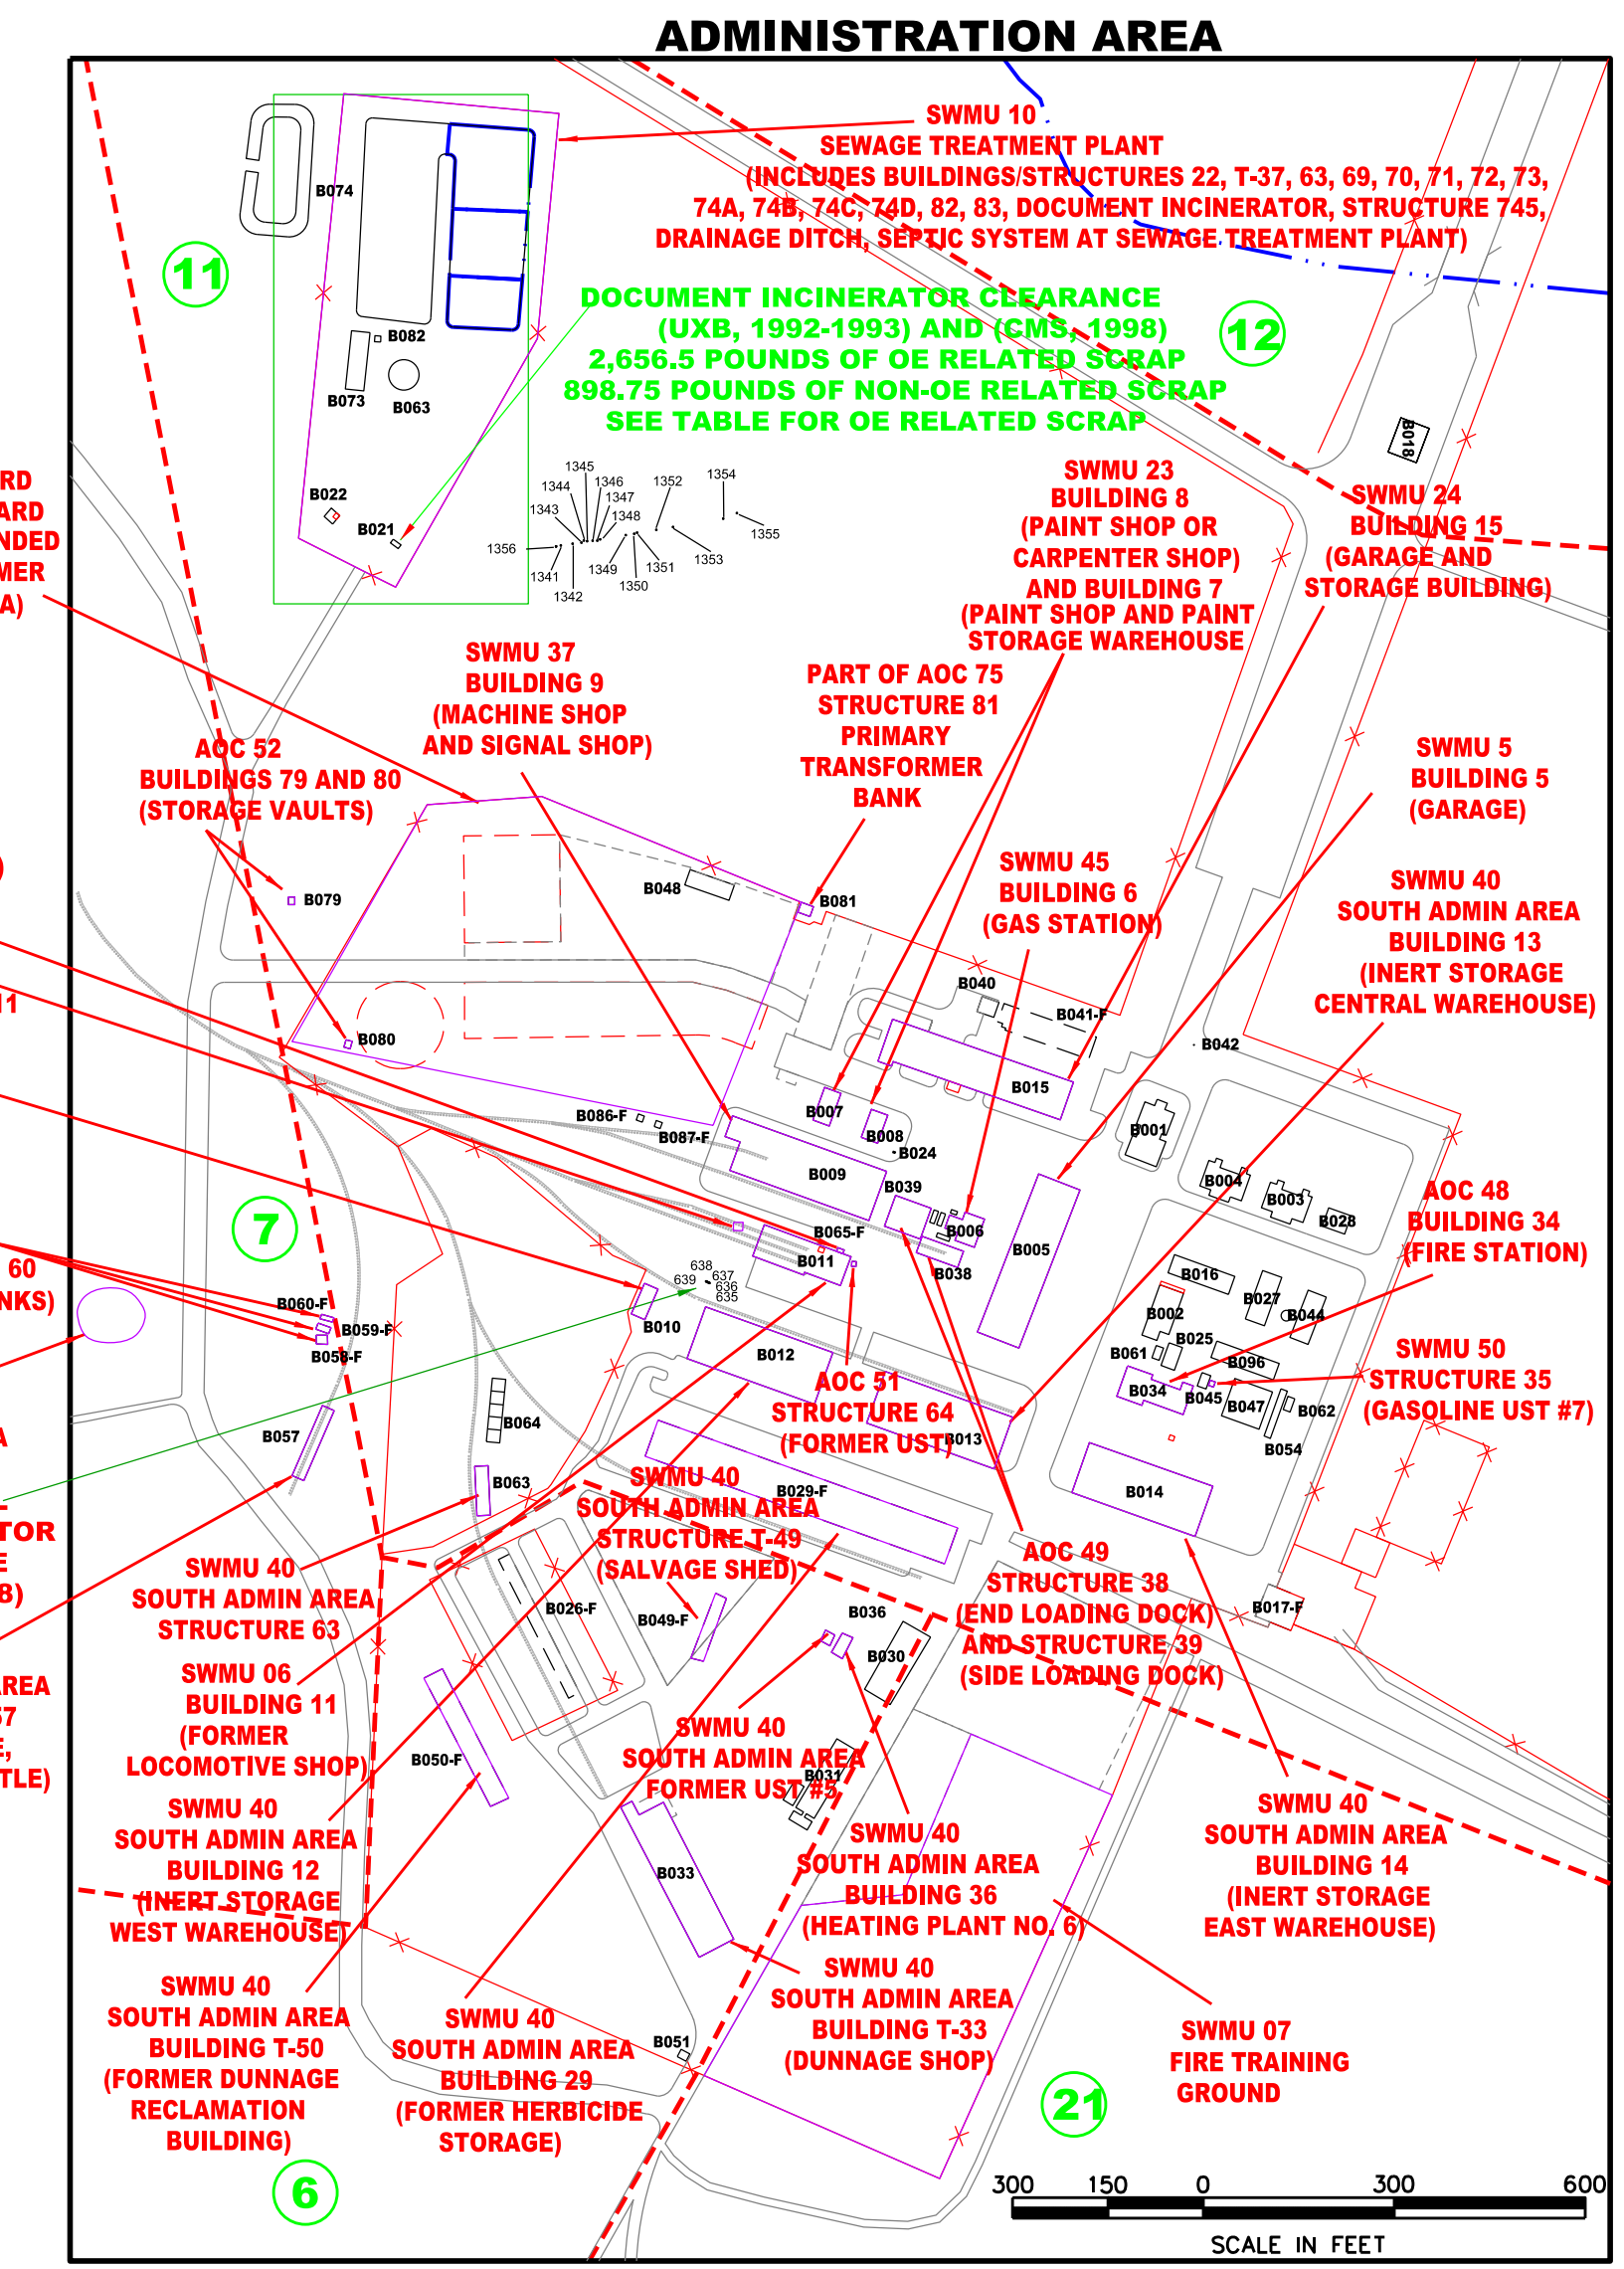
ADMINISTRATION AREA

SWMU 10
SEWAGE TREATMENT PLANT
(INCLUDES BUILDINGS/STRUCTURES 22, T-37, 63, 69, 70, 71, 72, 73, 74A, 74B, 74C, 74D, 82, 83, DOCUMENT INCINERATOR, STRUCTURE 745, DRAINAGE DITCH, SEPTIC SYSTEM AT SEWAGE TREATMENT PLANT)

DOCUMENT INCINERATOR CLEARANCE
(UXB, 1992-1993) AND (CMS, 1998)
2,656.5 POUNDS OF OE RELATED SCRAP
898.75 POUNDS OF NON-OE RELATED SCRAP
SEE TABLE FOR OE RELATED SCRAP

11

12

B074
B082
B073
B063
B022
B021
B018

1345 1344 1346 1347 1343 1348 1352 1354 1355 1356 1341 1342 1349 1350 1351 1353

RD
ARD
NDED
MER
A)

SWMU 23
BUILDING 8
(PAINT SHOP OR CARPENTER SHOP)
AND BUILDING 7
(PAINT SHOP AND PAINT STORAGE WAREHOUSE

SWMU 24
BUILDING 15
(GARAGE AND STORAGE BUILDING)

SWMU 37
BUILDING 9
(MACHINE SHOP AND SIGNAL SHOP)

PART OF AOC 75
STRUCTURE 81
PRIMARY
TRANSFORMER
BANK

AOC 52
BUILDINGS 79 AND 80
(STORAGE VAULTS)

SWMU 5
BUILDING 5
(GARAGE)

SWMU 45
BUILDING 6
(GAS STATION)

SWMU 40
SOUTH ADMIN AREA
BUILDING 13
(INERT STORAGE
CENTRAL WAREHOUSE)

B048
B081
B079
B040
B041-F
B080
B042
B015
B086-F
B087-F
B007
B008
B024
B001
B009
B039
B004
B003
B028
B006
B005
B065-F
B011
B038
B016
B027
B002
B044
B025
B061
B096
B034
B045
B047
B062
B054
638 639 637 636 635
B060-F
B059-F
B058-F
B010
B012
B064
B057
B063
B013
B014

7

60
NKS)

AOC 48
BUILDING 34
(FIRE STATION)

SWMU 50
STRUCTURE 35
(GASOLINE UST #7)

AOC 51
STRUCTURE 64
(FORMER UST)

SWMU 40
SOUTH ADMIN AREA
STRUCTURE T-49
(SALVAGE SHED)

B029-F

A
TOR
E
B)

SWMU 40
SOUTH ADMIN AREA
STRUCTURE 63

AOC 49
STRUCTURE 38
(END LOADING DOCK)
AND STRUCTURE 39
(SIDE LOADING DOCK)

B026-F
B049-F
B036
B030
B017-F

REA
37
E,
TLE)

SWMU 06
BUILDING 11
(FORMER LOCOMOTIVE SHOP)

SWMU 40
SOUTH ADMIN AREA
FORMER UST #5

B050-F
B031

SWMU 40
SOUTH ADMIN AREA
BUILDING 12
(INERT STORAGE
WEST WAREHOUSE)

B033

SWMU 40
SOUTH ADMIN AREA
BUILDING 36
(HEATING PLANT NO. 6)

SWMU 40
SOUTH ADMIN AREA
BUILDING 14
(INERT STORAGE
EAST WAREHOUSE)

SWMU 40
SOUTH ADMIN AREA
BUILDING T-33
(DUNNAGE SHOP)

SWMU 40
SOUTH ADMIN AREA
BUILDING T-50
(FORMER DUNNAGE RECLAMATION BUILDING)

SWMU 40
SOUTH ADMIN AREA
BUILDING 29
(FORMER HERBICIDE STORAGE)

B051

SWMU 07
FIRE TRAINING
GROUND

21

6

300 150 0 300 600
SCALE IN FEET